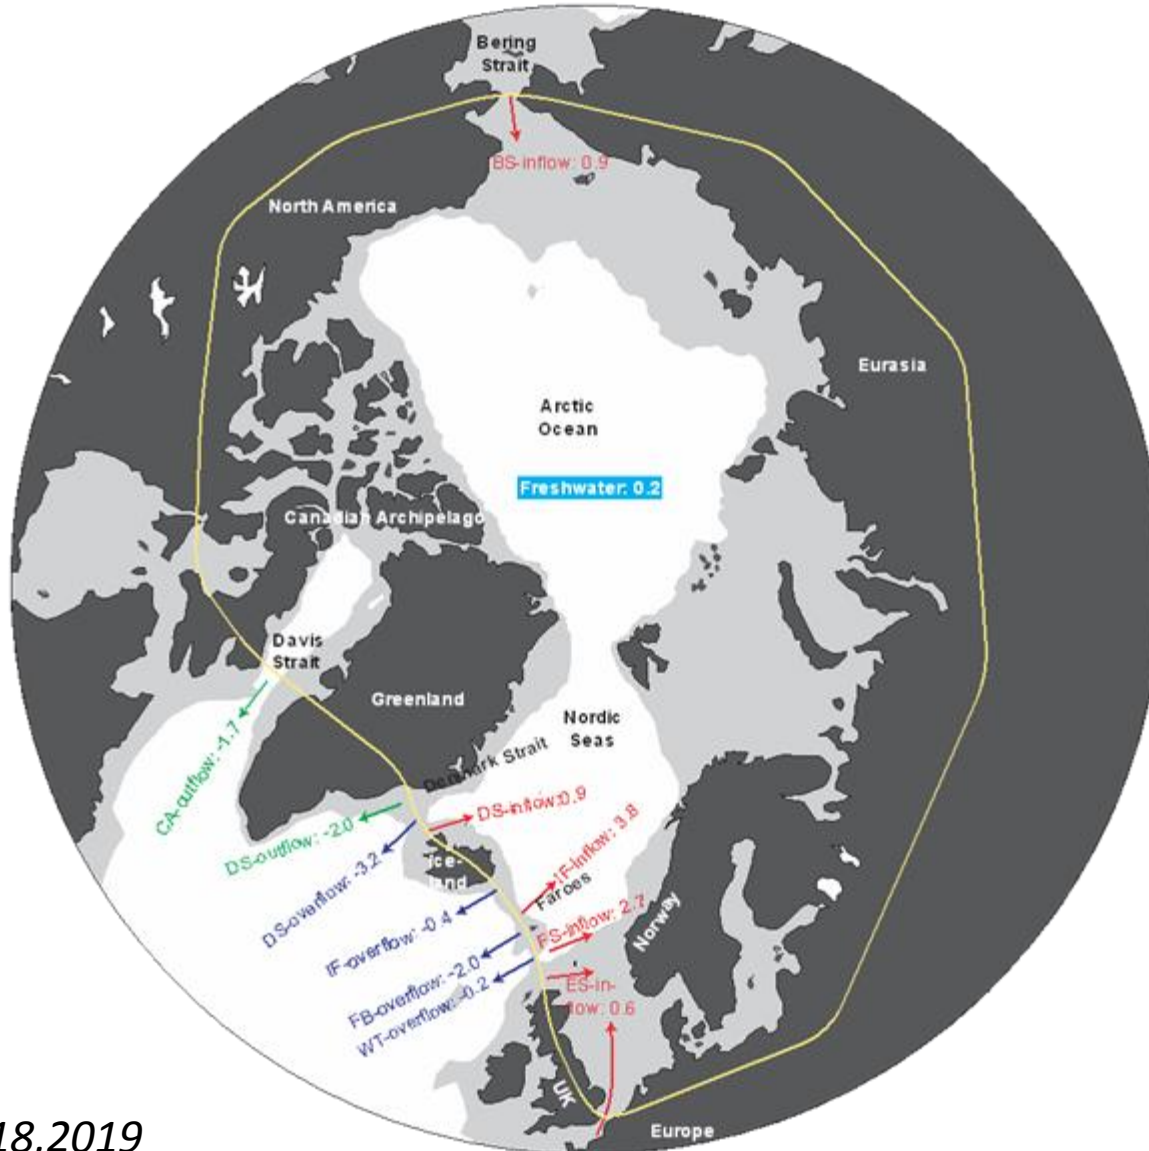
Bering Strait

BS-inflow: 0.9

North America

Eurasia

Arctic Ocean

Freshwater: 0.2

Canadian Archipelago

Davis Strait

Greenland

Nordic Seas

Denmark Strait

CA-outflow: -1.7

DS-outflow: -2.0

DS-inflow: 0.9

DS-overflow: -3.2

Ice-land

IF-inflow: 3.8

Faroes

IF-overflow: -0.4

FS-inflow: 2.7

Norway

FB-overflow: -2.0

WT-overflow: -0.2

ES-in-flow: 0.6

UK

Europe

18.2019